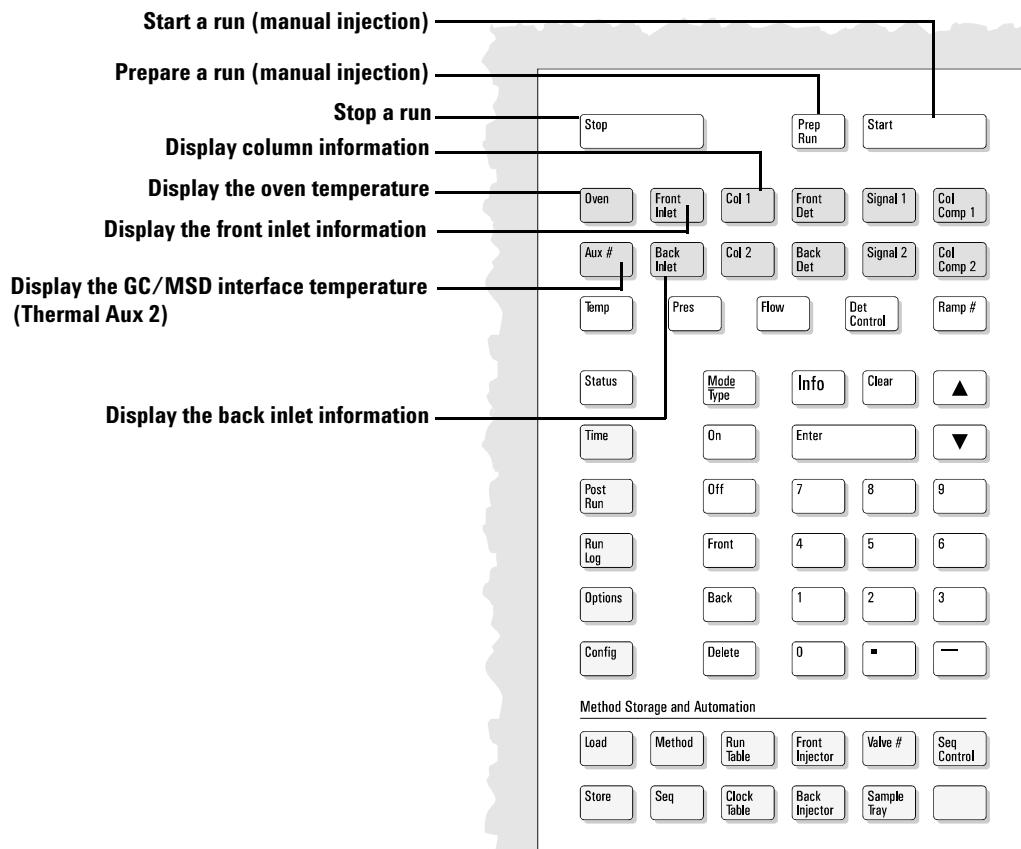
Start a run (manual injection)

Prepare a run (manual injection)

Stop a run

Display column information

Display the oven temperature

Display the front inlet information

Display the GC/MSD interface temperature (Thermal Aux 2)

Display the back inlet information

Stop
Prep Run
Start

Oven
Front Inlet
Col 1
Front Det
Signal 1
Col Comp 1

Aux #
Back Inlet
Col 2
Back Det
Signal 2
Col Comp 2

Temp
Pres
Flow
Det Control
Ramp #

Status
Mode Type
Info
Clear
▲

Time
On
Enter
▼

Post Run
Off
7
8
9

Run Log
Front
4
5
6

Options
Back
1
2
3

Config
Delete
0
.
—

Method Storage and Automation

Load
Method
Run Table
Front Injector
Valve #
Seq Control

Store
Seq
Clock Table
Back Injector
Sample Tray